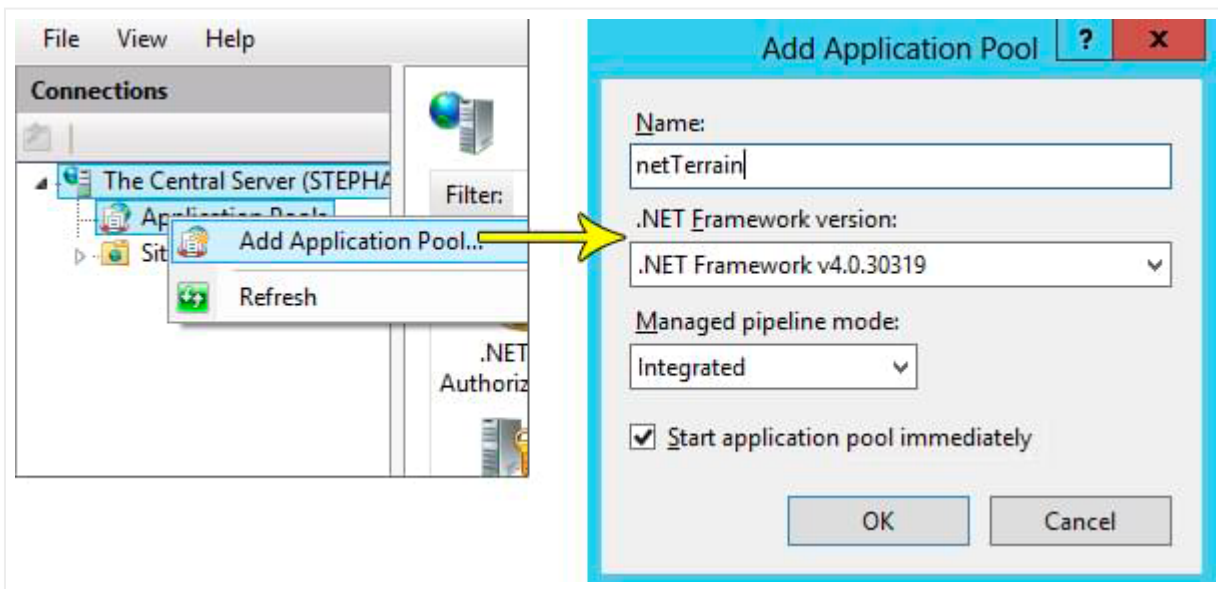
File View Help

Connections

The Central Server (STEPHA

Application Pools

Sit

Add Application Pool...

Refresh

Filter:

.NET
Authoriz

Add Application Pool

?

X

Name:

netTerrain

.NET Framework version:

.NET Framework v4.0.30319

Managed pipeline mode:

Integrated

Start application pool immediately

OK

Cancel